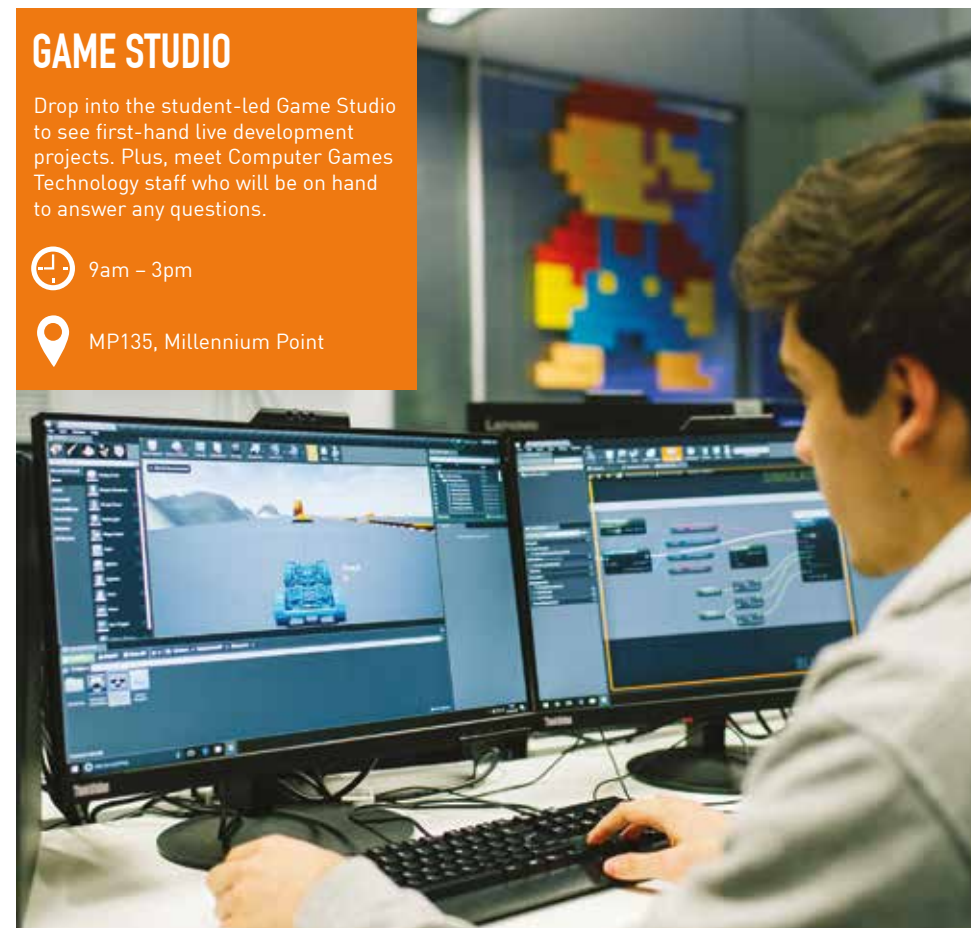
GAME STUDIO

Drop into the student-led Game Studio to see first-hand live development projects. Plus, meet Computer Games Technology staff who will be on hand to answer any questions.

9am – 3pm

MP135, Millennium Point

Lenovo

ThinkVision

ThinkVision